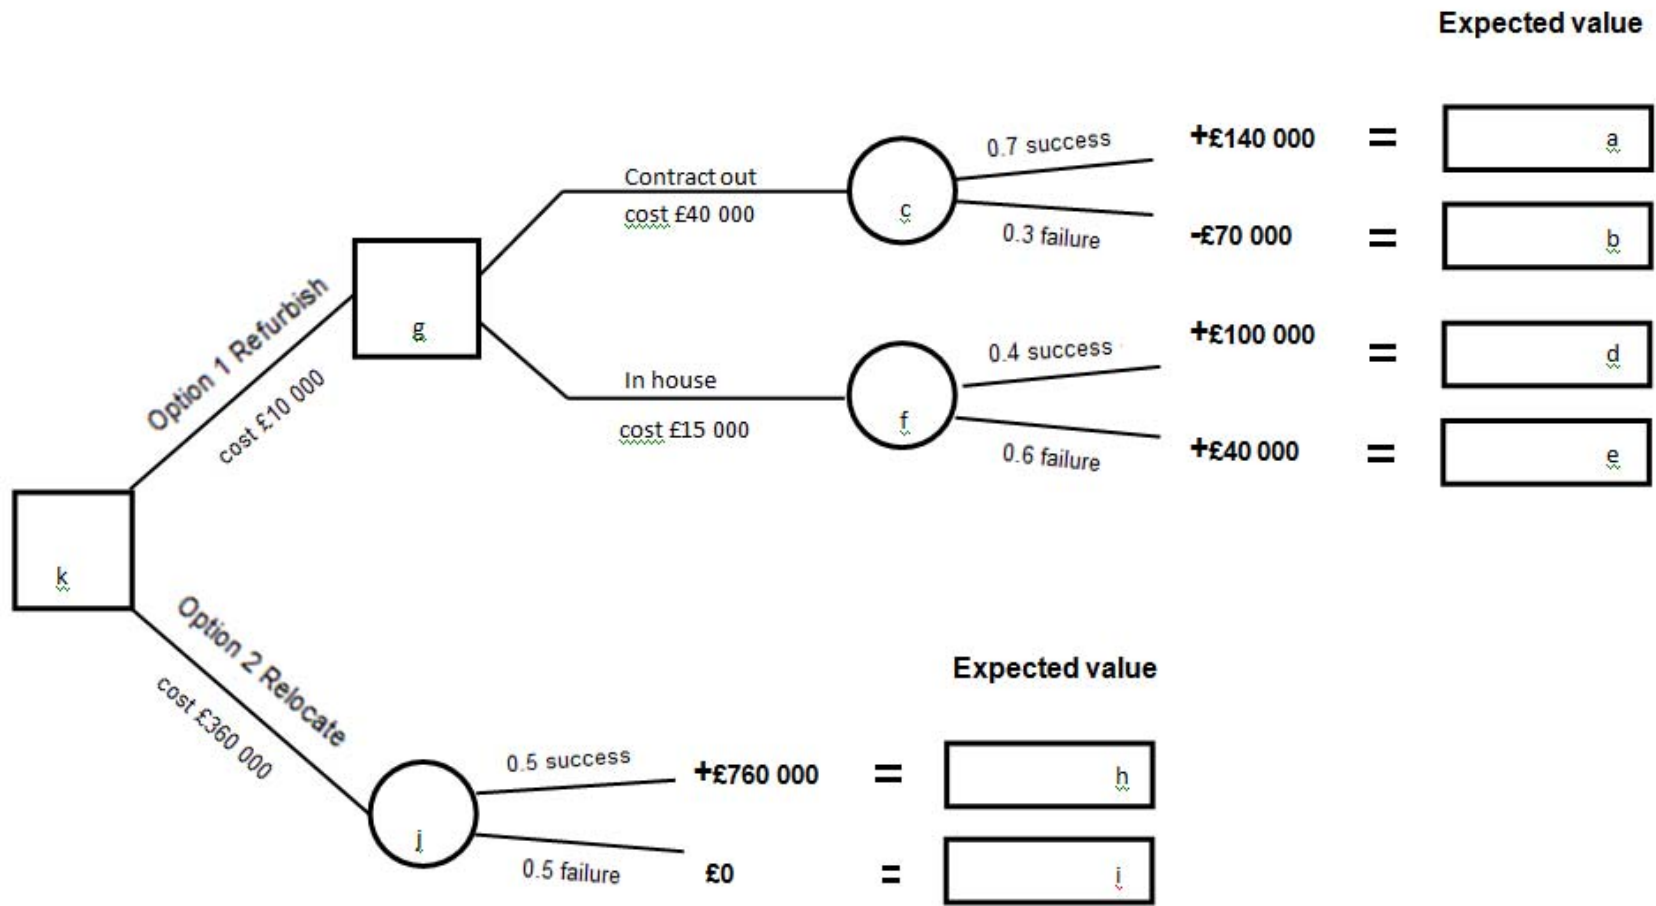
Expected value

k

Option 1 Refurbish
cost £10 000

g

Contract out
cost £40 000

c

0.7 success
+£140 000 = a

0.3 failure
-£70 000 = b

In house
cost £15 000

f

0.4 success
+£100 000 = d

0.6 failure
+£40 000 = e

Option 2 Relocate
cost £360 000

j

Expected value

0.5 success
+£760 000 = h

0.5 failure
£0 = i